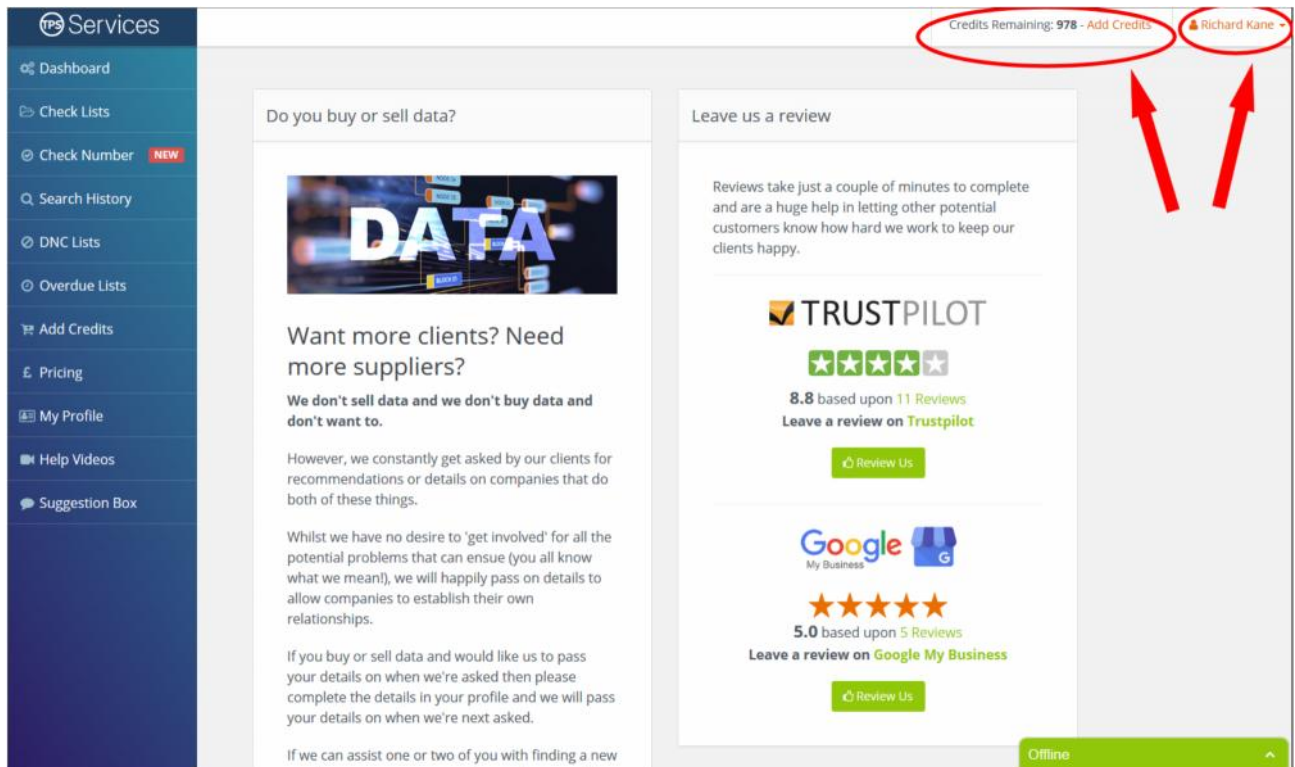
TPS Services

Dashboard
Check Lists
Check Number NEW
Search History
DNC Lists
Overdue Lists
Add Credits
£ Pricing
My Profile
Help Videos
Suggestion Box

Credits Remaining: 978 - Add Credits
Richard Kane

Do you buy or sell data?

DATA

Want more clients? Need more suppliers?

**We don't sell data and we don't buy data and don't want to.**

However, we constantly get asked by our clients for recommendations or details on companies that do both of these things.

Whilst we have no desire to 'get involved' for all the potential problems that can ensue (you all know what we mean!), we will happily pass on details to allow companies to establish their own relationships.

If you buy or sell data and would like us to pass your details on when we're asked then please complete the details in your profile and we will pass your details on when we're next asked.

If we can assist one or two of you with finding a new

Leave us a review

Reviews take just a couple of minutes to complete and are a huge help in letting other potential customers know how hard we work to keep our clients happy.

TRUSTPILOT

8.8 based upon 11 Reviews
Leave a review on Trustpilot

Review Us

Google My Business

5.0 based upon 5 Reviews
Leave a review on Google My Business

Review Us

Offline